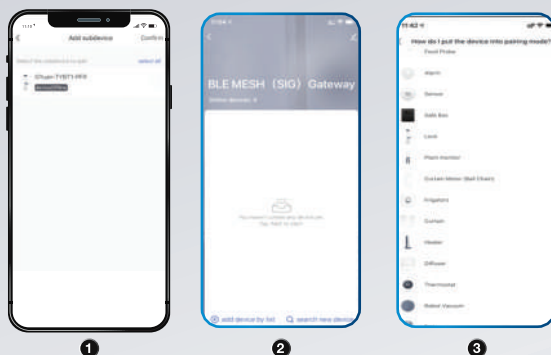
Add subdevice

Confirm

select all

Zituan-TYBT1-PFX

BLE MESH (SIG) Gateway

add device by list

search new device

How do I put the device into pairing mode?

Food Probe

Alarm

Sensor

Safe Box

Lock

Plant monitor

Curtain Motor (Ball Chain)

Irrigation

Curtain

Heater

Diffuser

Thermostat

Robot Vacuum

1

2

3